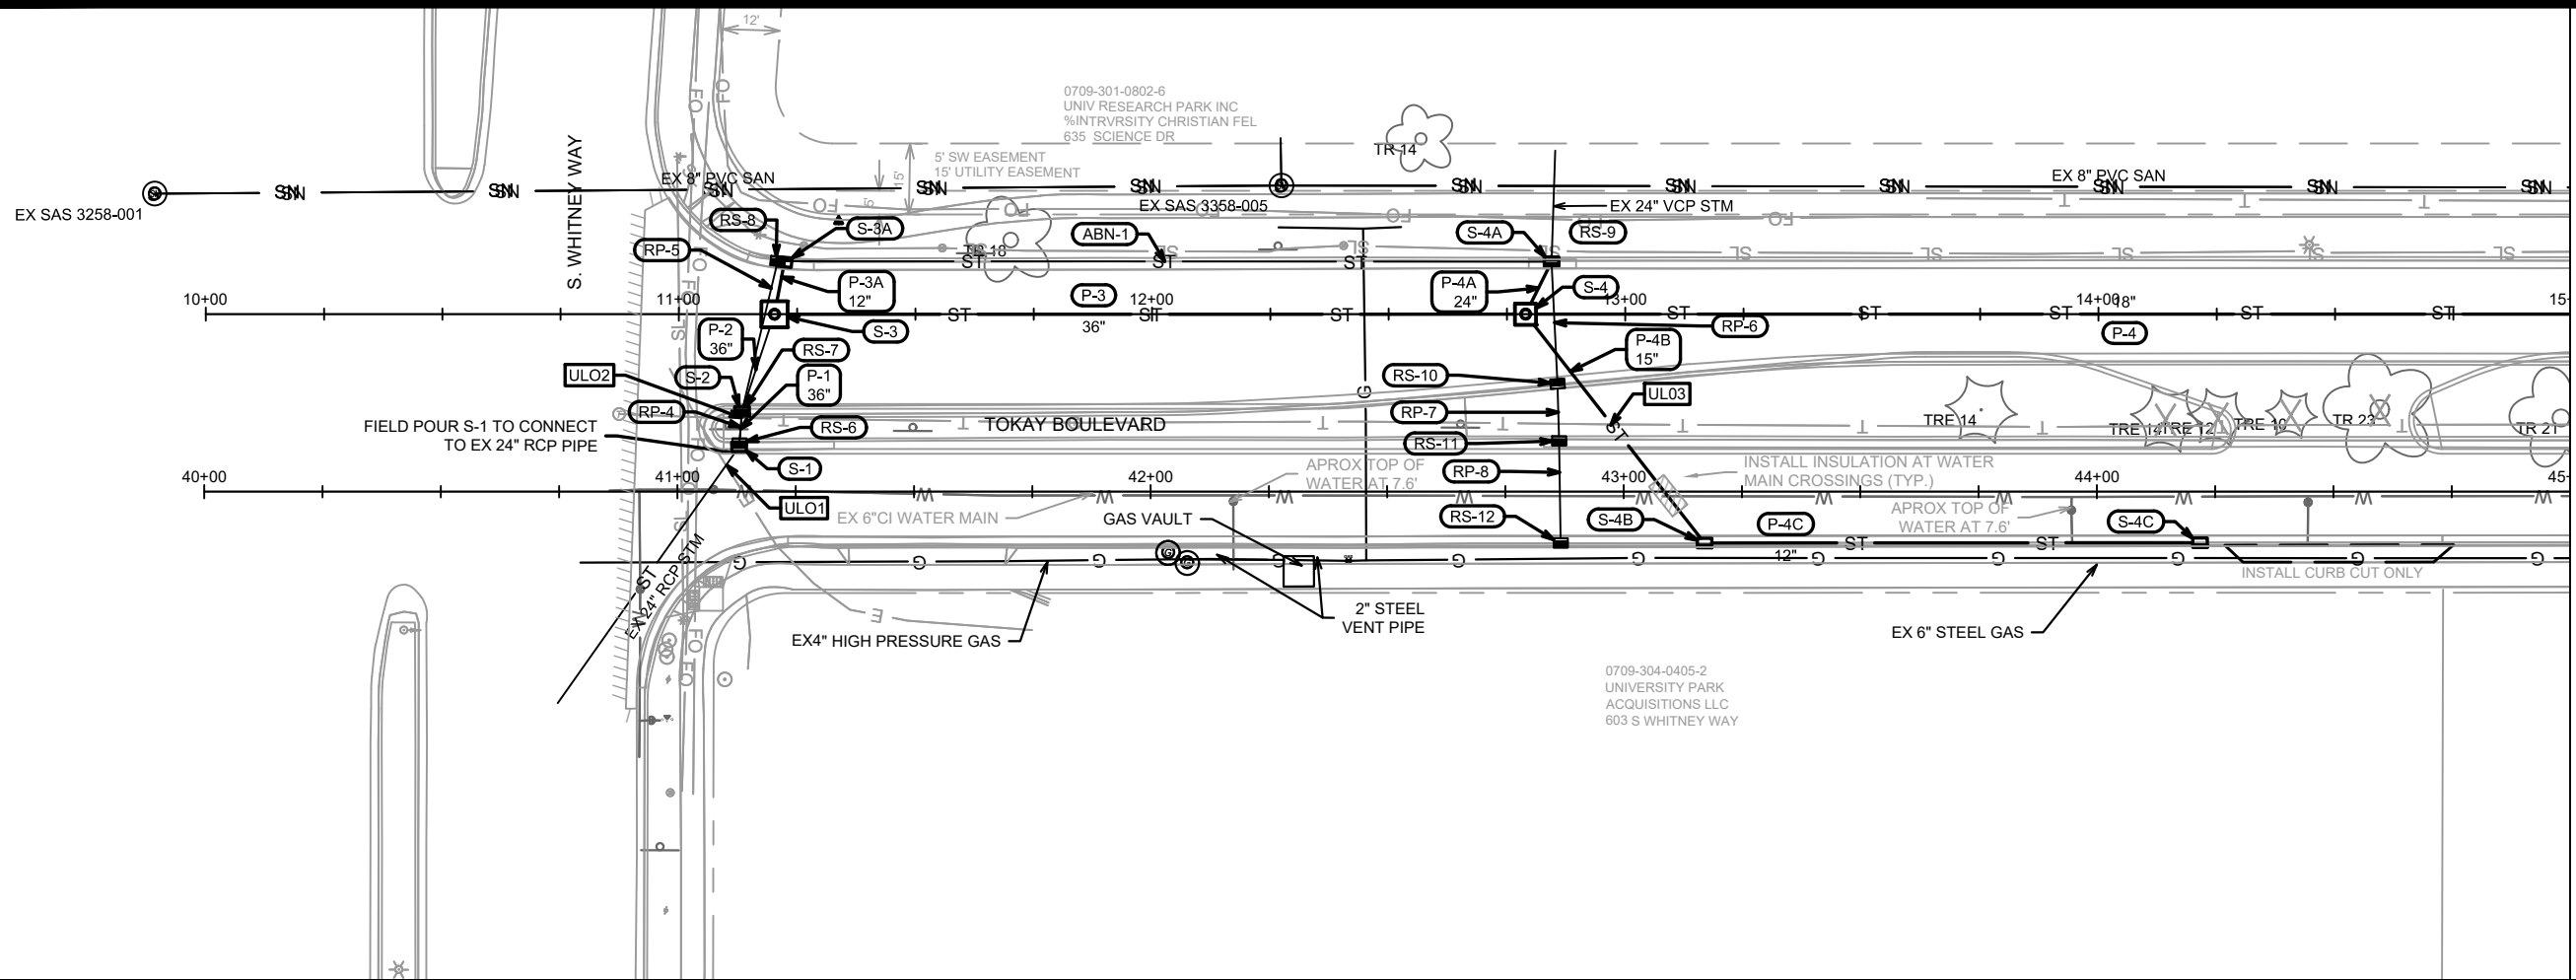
12'

0709-301-0802-6
UNIV RESEARCH PARK INC
%INTRVRSITY CHRISTIAN FEL
635 SCIENCE DR

TR 14

5' SW EASEMENT
15' UTILITY EASEMENT

S. WHITNEY WAY

EX SAS 3258-001
SAN SAN
EX 8" PVC SAN
SAN SAN SAN SAN SAN SAN
EX 8" PVC SAN
SAN SAN

EX SAS 3358-005
EX 24" VCP STM

RS-8
S-3A
ABN-1
S-4A
RS-9
RP-5
TR 18
ST ST ST ST
P-3A 12"
P-4A 24"
S-4
10+00
11+00
P-3
12+00
13+00
14+00
18"
15
ST ST ST ST ST ST ST ST
S-3
36"
RP-6
P-2 36"
RS-7
P-4
P-4B 15"
ULO2
S-2
P-1 36"
RS-10
UL03
RP-4
RS-6
TOKAY BOULEVARD
RP-7
TRE 14
TRE 14
TRE 12
TRE 10
TR 23
TR 21
FIELD POUR S-1 TO CONNECT TO EX 24" RCP PIPE
RS-11
S-1
APROX TOP OF WATER AT 7.6'
RP-8
INSTALL INSULATION AT WATER MAIN CROSSINGS (TYP.)
40+00
41+00
42+00
43+00
44+00
45
ULO1
EX 6"CI WATER MAIN
GAS VAULT
RS-12
S-4B
P-4C
APROX TOP OF WATER AT 7.6'
S-4C
12"
ST ST
EX 24" RCP STM
INSTALL CURB CUT ONLY
2" STEEL VENT PIPE
EX4" HIGH PRESSURE GAS
EX 6" STEEL GAS

0709-304-0405-2
UNIVERSITY PARK
ACQUISITIONS LLC
603 S WHITNEY WAY